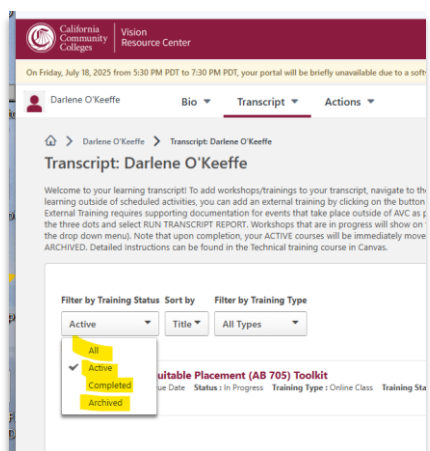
California Community Colleges | Vision Resource Center

On Friday, July 18, 2025 from 5:30 PM PDT to 7:30 PM PDT, your portal will be briefly unavailable due to a soft

Darlene O'Keeffe Bio ▼ Transcript ▼ Actions ▼

Darlene O'Keeffe > Transcript: Darlene O'Keeffe

Transcript: Darlene O'Keeffe

Welcome to your learning transcript! To add workshops/trainings to your transcript, navigate to th learning outside of scheduled activities, you can add an external training by clicking on the button External Training requires supporting documentation for events that take place outside of AVC as p the three dots and select RUN TRANSCRIPT REPORT. Workshops that are in progress will show on the drop down menu). Note that upon completion, your ACTIVE courses will be immediately move ARCHIVED. Detailed instructions can be found in the Technical training course in Canvas.

Filter by Training Status Sort by Filter by Training Type

Active ▼ Title ▼ All Types ▼

All
✔ Active
Completed
Archived

uitable Placement (AB 705) Toolkit
Due Date Status : In Progress Training Type : Online Class Training Sta